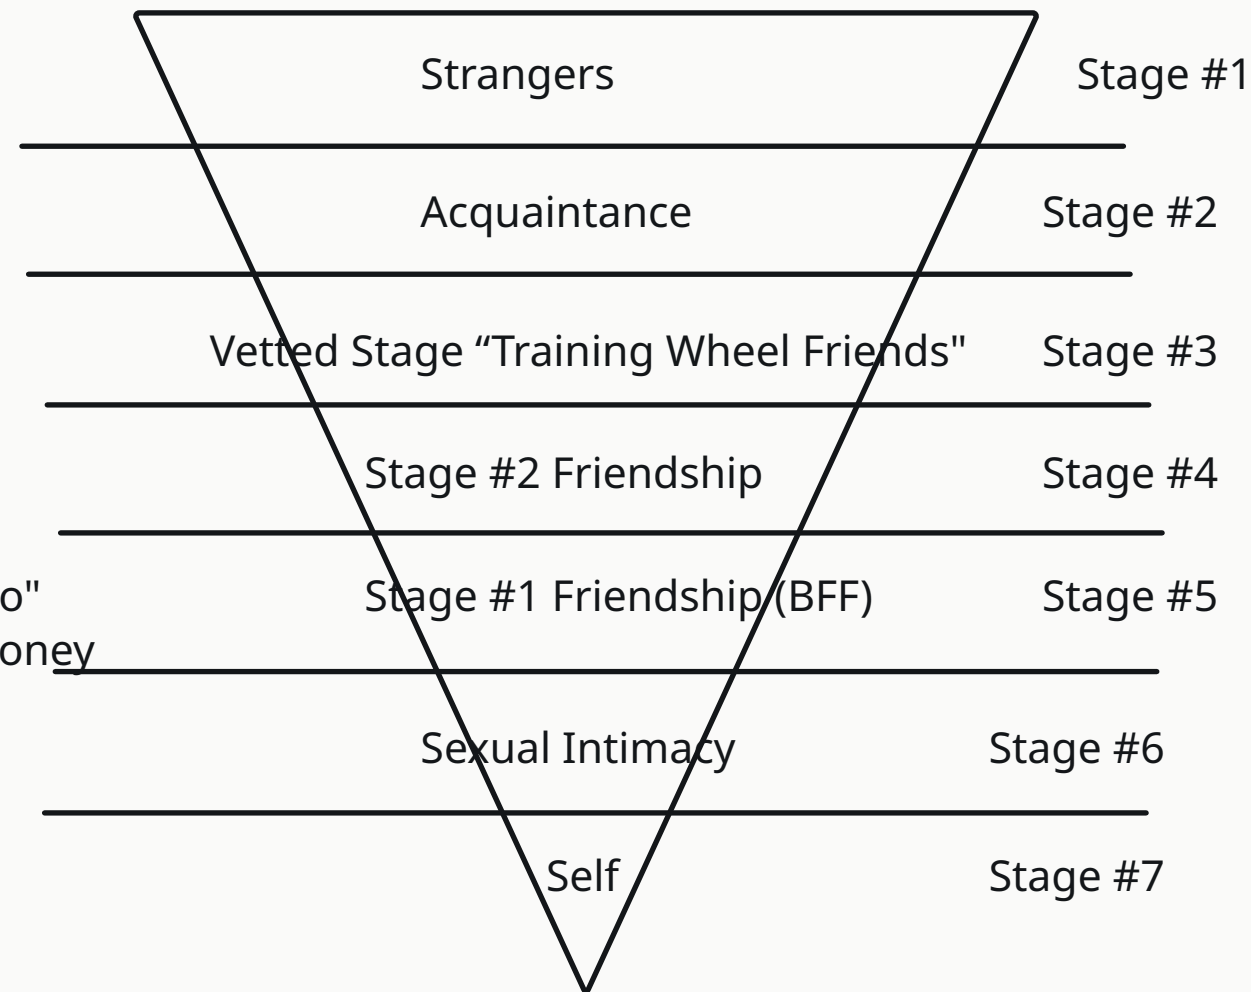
Strangers
Stage #1

Acquaintance
Stage #2

Vetted Stage “Training Wheel Friends"
Stage #3

Stage #2 Friendship
Stage #4

o"
oney

Stage #1 Friendship (BFF)
Stage #5

Sexual Intimacy
Stage #6

Self
Stage #7